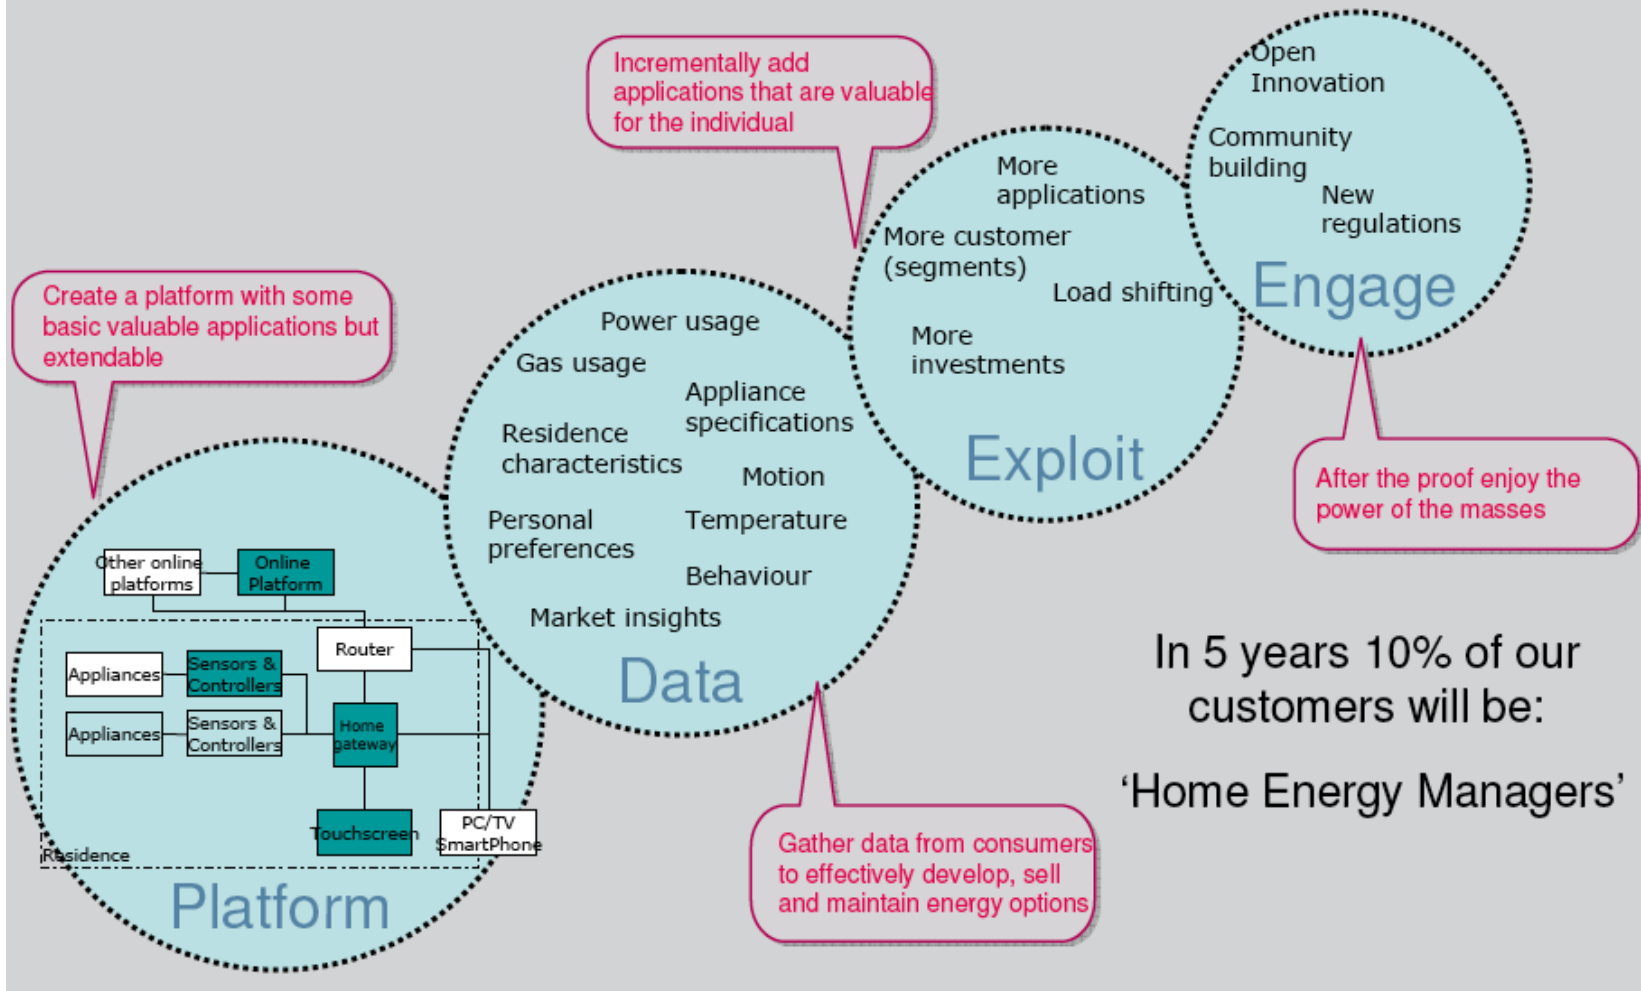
Incrementally add applications that are valuable for the individual

Open Innovation

Community building

New regulations

Engage

More applications

More customer (segments)

Load shifting

More investments

Exploit

Create a platform with some basic valuable applications but extendable

Power usage

Gas usage

Appliance specifications

Residence characteristics

Motion

Personal preferences

Temperature

Behaviour

Market insights

Data

After the proof enjoy the power of the masses

Other online platforms

Online Platform

Router

Appliances

Sensors & Controllers

Appliances

Sensors & Controllers

Home gateway

Touchscreen

PC/TV SmartPhone

Residence

Platform

In 5 years 10% of our customers will be:

‘Home Energy Managers’

Gather data from consumers to effectively develop, sell and maintain energy options